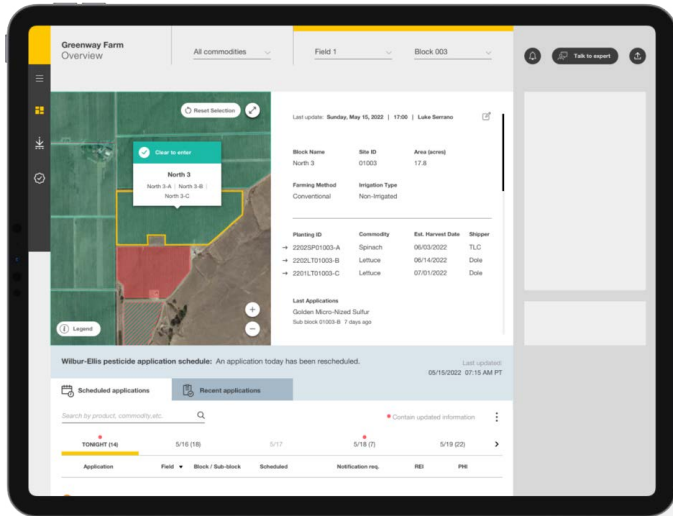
Greenway Farm
Overview

All commodities

Field 1

Block 003

Talk to expert

Reset Selection

Clear to enter

North 3

North 3-A | North 3-B | North 3-C

Legend

Last update: Sunday, May 15, 2022 | 17:00 | Luke Serrano

| Block Name | Site ID | Area (acres) |
|---|---|---|
| North 3 | 01003 | 17.8 |

| Farming Method | Irrigation Type |
|---|---|
| Conventional | Non-Irrigated |

| Planting ID | Commodity | Est. Harvest Date | Shipper |
|---|---|---|---|
| → 2202SP01003-A | Spinach | 06/03/2022 | TLC |
| → 2202LT01003-B | Lettuce | 06/14/2022 | Dole |
| → 2201LT01003-C | Lettuce | 07/01/2022 | Dole |

Last Applications
Golden Micro-Nized Sulfur
Sub block 01003-B 7 days ago

Wilbur-Ellis pesticide application schedule: An application today has been rescheduled.

Last updated
05/15/2022 07:15 AM PT

Scheduled applications

Recent applications

Search by product, commodity,etc.

Contain updated information

TONIGHT (14)

5/16 (18)

5/17

5/18 (7)

5/19 (22)

| Application | Field | Block / Sub-block | Scheduled | Notification req. | REI | PHI |
|---|---|---|---|---|---|---|